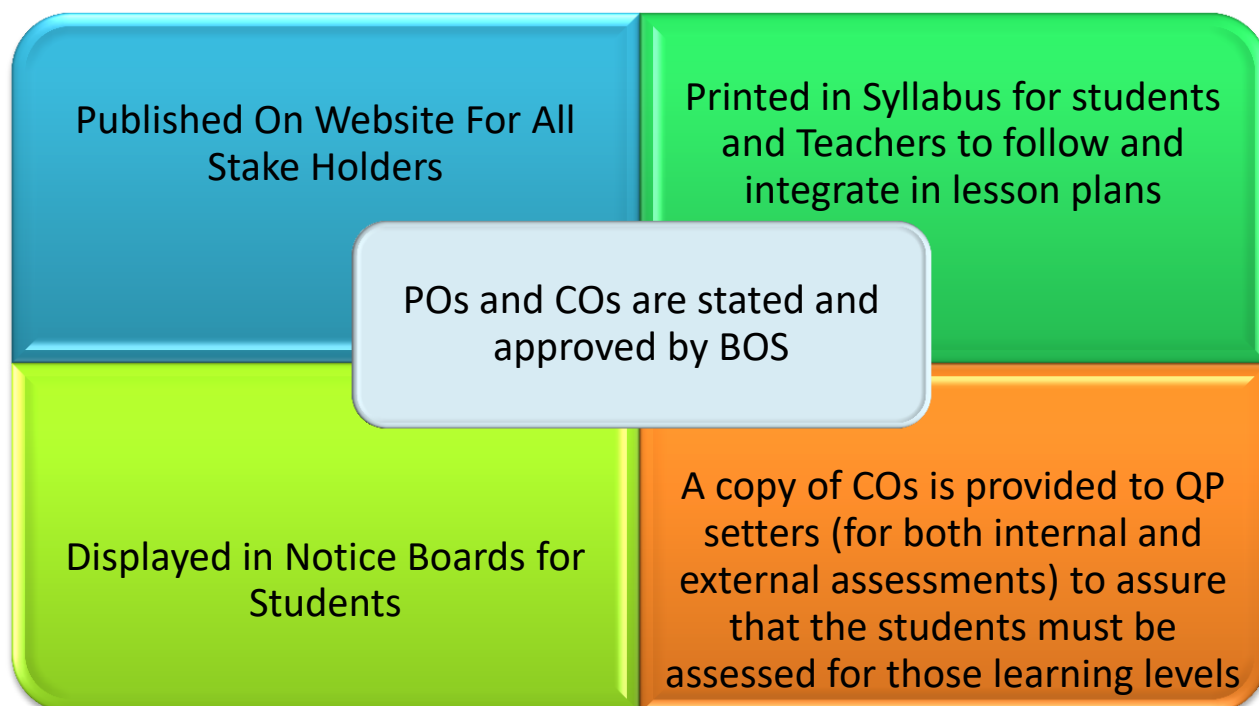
Published On Website For All Stake Holders

Printed in Syllabus for students and Teachers to follow and integrate in lesson plans

POs and COs are stated and approved by BOS

Displayed in Notice Boards for Students

A copy of COs is provided to QP setters (for both internal and external assessments) to assure that the students must be assessed for those learning levels